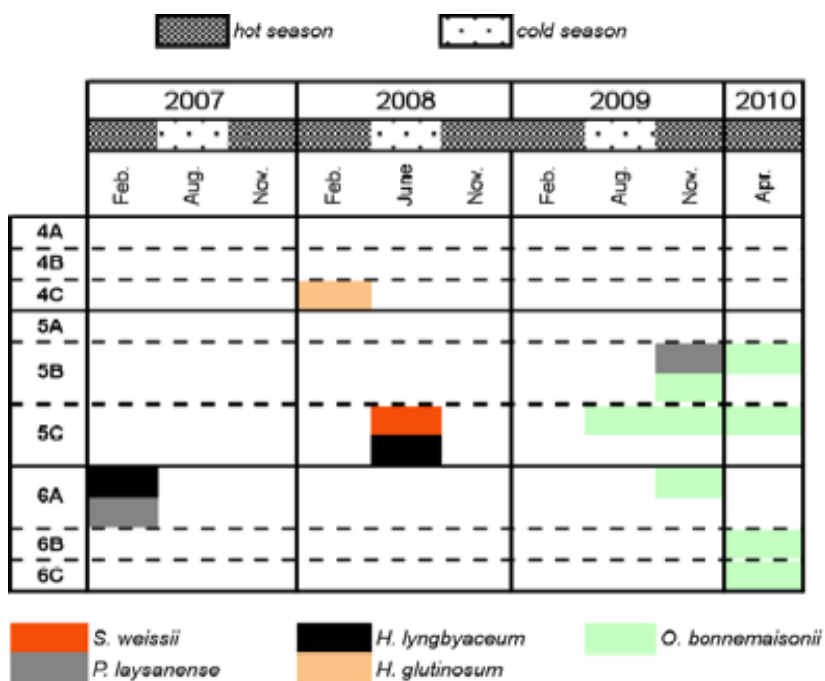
hot season cold season

| | 2007 | | | 2008 | | | 2009 | | | 2010 |
|---|---|---|---|---|---|---|---|---|---|---|
| | Feb. | Aug. | Nov. | Feb. | June | Nov. | Feb. | Aug. | Nov. | Apr. |
| 4A | | | | | | | | | | |
| 4B | | | | | | | | | | |
| 4C | | | | | | | | | | |
| 5A | | | | | | | | | | |
| 5B | | | | | | | | | | |
| 5C | | | | | | | | | | |
| 6A | | | | | | | | | | |
| 6B | | | | | | | | | | |
| 6C | | | | | | | | | | |

S. weissii
P. laysanense
H. lyngbyaceum
H. glutinosum
O. bonnemaisonii